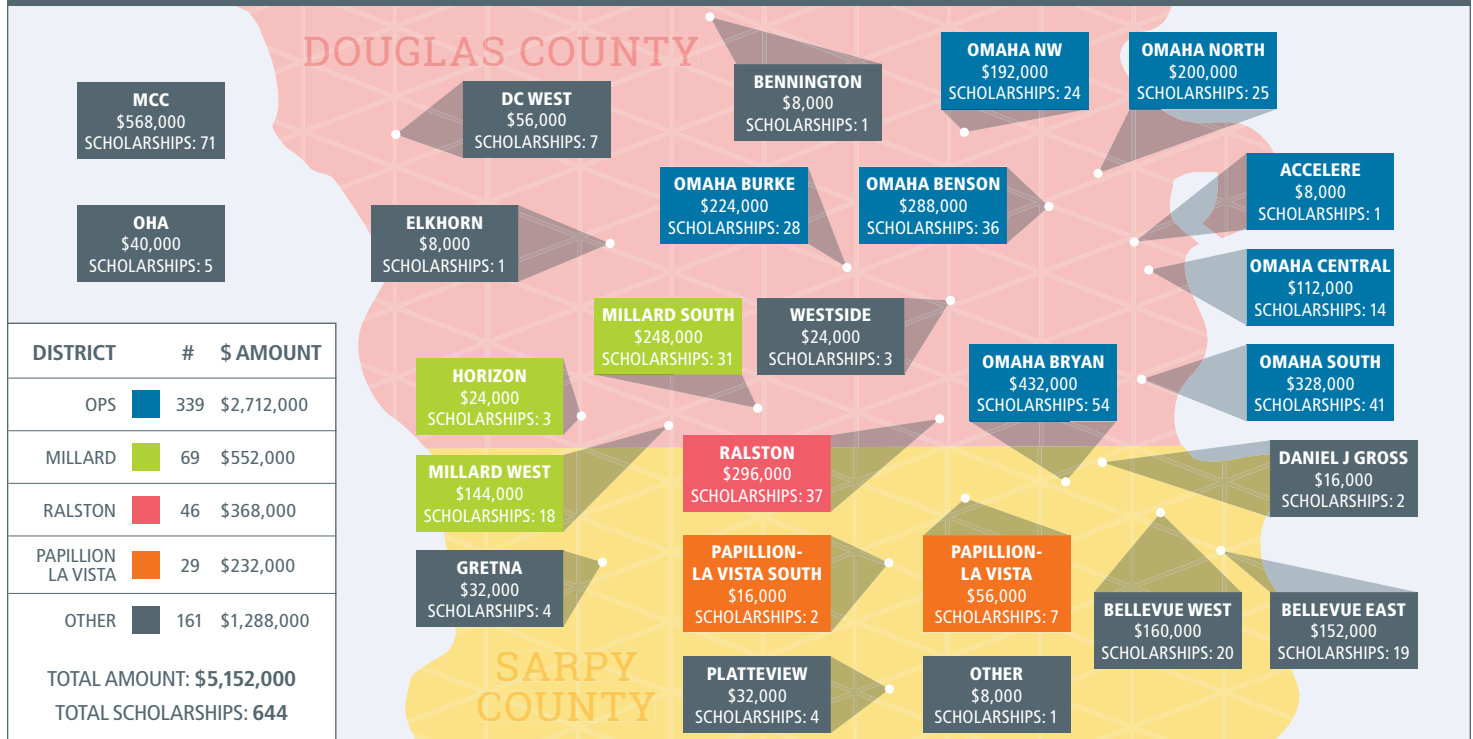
DOUGLAS COUNTY

MCC
$568,000
SCHOLARSHIPS: 71

DC WEST
$56,000
SCHOLARSHIPS: 7

BENNINGTON
$8,000
SCHOLARSHIPS: 1

OMAHA NW
$192,000
SCHOLARSHIPS: 24

OMAHA NORTH
$200,000
SCHOLARSHIPS: 25

OHA
$40,000
SCHOLARSHIPS: 5

ELKHORN
$8,000
SCHOLARSHIPS: 1

OMAHA BURKE
$224,000
SCHOLARSHIPS: 28

OMAHA BENSON
$288,000
SCHOLARSHIPS: 36

ACCELERE
$8,000
SCHOLARSHIPS: 1

OMAHA CENTRAL
$112,000
SCHOLARSHIPS: 14

MILLARD SOUTH
$248,000
SCHOLARSHIPS: 31

WESTSIDE
$24,000
SCHOLARSHIPS: 3

| DISTRICT | | # | $ AMOUNT |
|---|---|---|---|
| OPS | | 339 | $2,712,000 |
| MILLARD | | 69 | $552,000 |
| RALSTON | | 46 | $368,000 |
| PAPILLION LA VISTA | | 29 | $232,000 |
| OTHER | | 161 | $1,288,000 |

TOTAL AMOUNT: $5,152,000
TOTAL SCHOLARSHIPS: 644

HORIZON
$24,000
SCHOLARSHIPS: 3

OMAHA BRYAN
$432,000
SCHOLARSHIPS: 54

OMAHA SOUTH
$328,000
SCHOLARSHIPS: 41

MILLARD WEST
$144,000
SCHOLARSHIPS: 18

RALSTON
$296,000
SCHOLARSHIPS: 37

DANIEL J GROSS
$16,000
SCHOLARSHIPS: 2

GRETNA
$32,000
SCHOLARSHIPS: 4

PAPILLION-LA VISTA SOUTH
$16,000
SCHOLARSHIPS: 2

PAPILLION-LA VISTA
$56,000
SCHOLARSHIPS: 7

BELLEVUE WEST
$160,000
SCHOLARSHIPS: 20

BELLEVUE EAST
$152,000
SCHOLARSHIPS: 19

SARPY COUNTY

PLATTEVIEW
$32,000
SCHOLARSHIPS: 4

OTHER
$8,000
SCHOLARSHIPS: 1